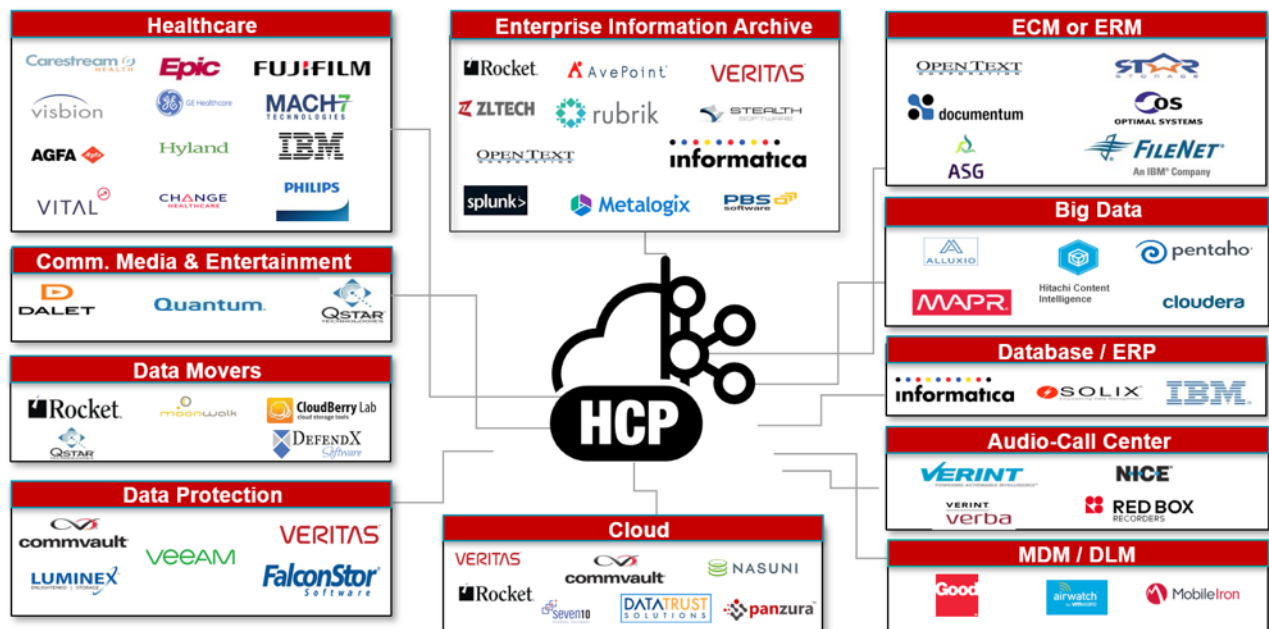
Healthcare

Carestream HEALTH
Epic
FUJIFILM
visbion
GE Healthcare
MACH7 TECHNOLOGIES
AGFA
Hyland
IBM
VITAL
CHANGE HEALTHCARE
PHILIPS

Comm. Media & Entertainment

DALET
Quantum
QSTAR TECHNOLOGIES

Data Movers

Rocket
moonwalk
CloudBerry Lab cloud storage tools
QSTAR
DEFENDX Software

Data Protection

commvault
VERITAS
veeam
LUMINEX
FalconStor Software

Enterprise Information Archive

Rocket
AvePoint
VERITAS
ZLTECH
rubrik
STEALTH SOFTWARE
OPEN TEXT
informatica
splunk>
Metalogix
PBS software

HCP

Cloud

VERITAS
commvault
NASUNI
Rocket
seven10
DATATRUST SOLUTIONS
panzura

ECM or ERM

OPEN TEXT
STAR STORAGE
documentum
OS OPTIMAL SYSTEMS
ASG
FILENET An IBM® Company

Big Data

ALLUXIO
Hitachi Content Intelligence
pentaho
MAPR
cloudera

Database / ERP

informatica
SOLIX
IBM

Audio-Call Center

VERINT
NICE
VERINT verba
RED BOX RECORDERS

MDM / DLM

Good
airwatch by vmware
MobileIron